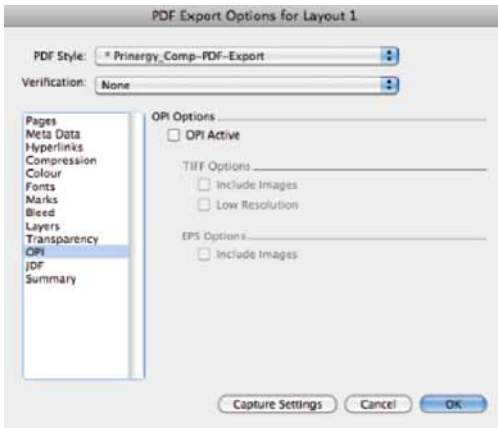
PDF Export Options for Layout 1

PDF Style: * Prinergy_Comp-PDF-Export

Verification: None

Pages
Meta Data
Hyperlinks
Compression
Colour
Fonts
Marks
Bleed
Layers
Transparency
OPI
JDF
Summary

OPI Options

OPI Active

TIFF Options

Include Images

Low Resolution

EPS Options

Include Images

Capture Settings

Cancel

OK